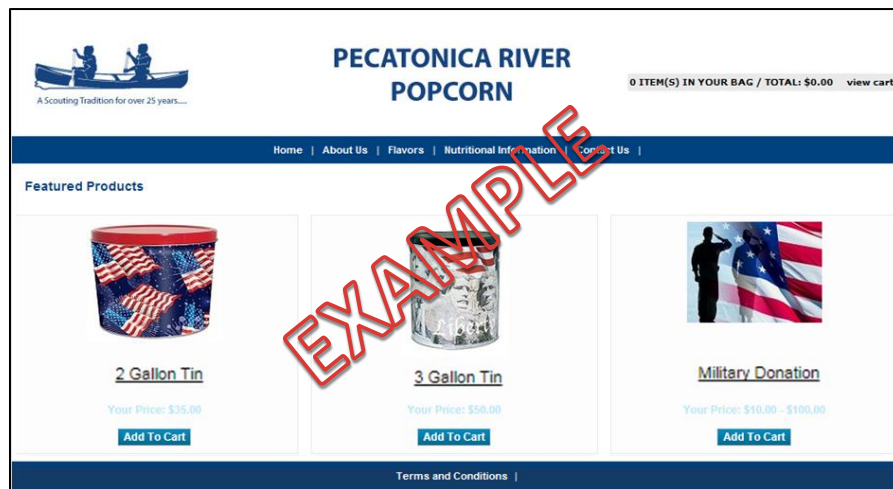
A Scouting Tradition for over 25 years.....

PECATONICA RIVER POPCORN

0 ITEM(S) IN YOUR BAG / TOTAL: $0.00 view cart

Home | About Us | Flavors | Nutritional Information | Contact Us |

EXAMPLE

Featured Products

Liberty

2 Gallon Tin

Your Price: $35.00

Add To Cart

3 Gallon Tin

Your Price: $50.00

Add To Cart

Military Donation

Your Price: $10.00 - $100.00

Add To Cart

Terms and Conditions |